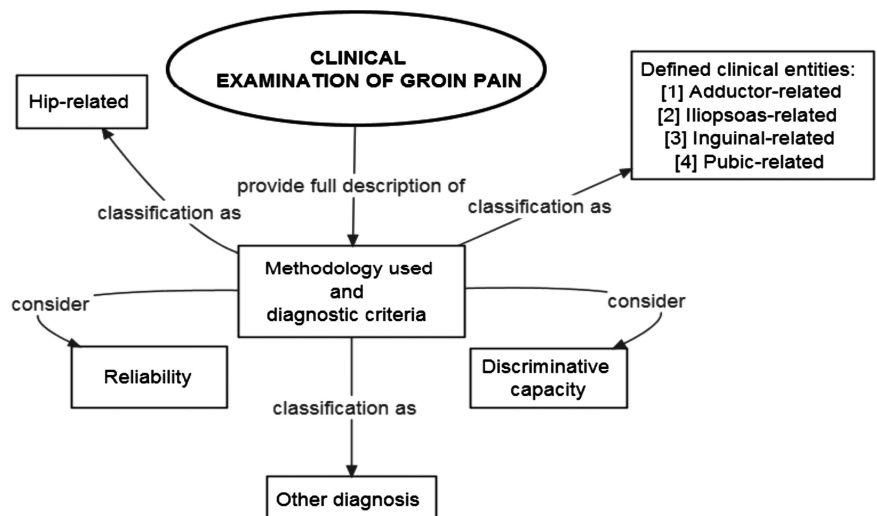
CLINICAL EXAMINATION OF GROIN PAIN

Hip-related

Defined clinical entities:
[1] Adductor-related
[2] Iliopsoas-related
[3] Inguinal-related
[4] Pubic-related

provide full description of

classification as

classification as

Methodology used and diagnostic criteria

consider

consider

Reliability

Discriminative capacity

classification as

Other diagnosis